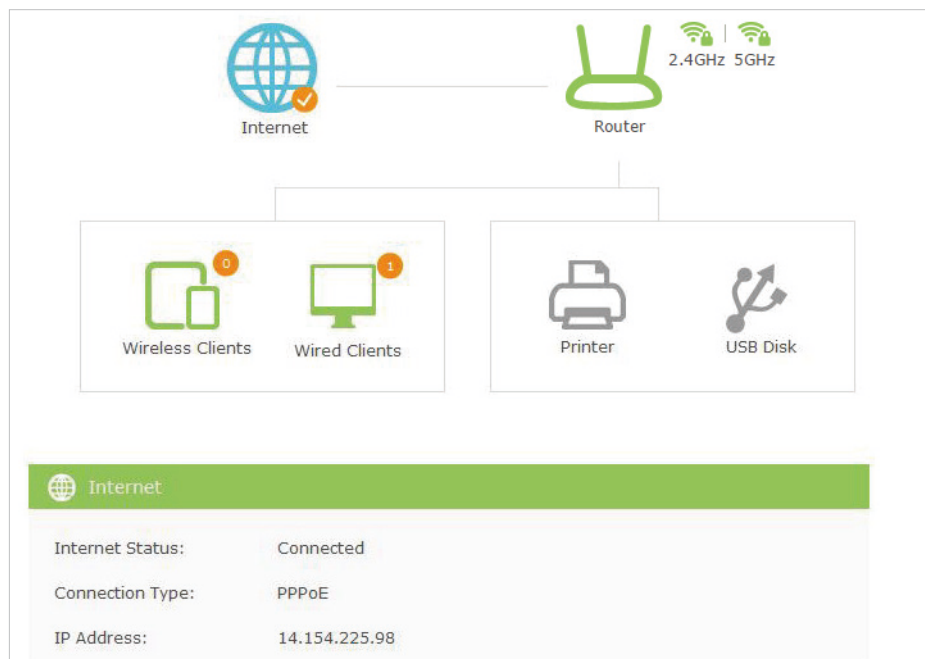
Internet

Router

2.4GHz 5GHz

0

Wireless Clients

1

Wired Clients

Printer

USB Disk

Internet

| Internet Status: | Connected |
|---|---|
| Connection Type: | PPPoE |
| IP Address: | 14.154.225.98 |